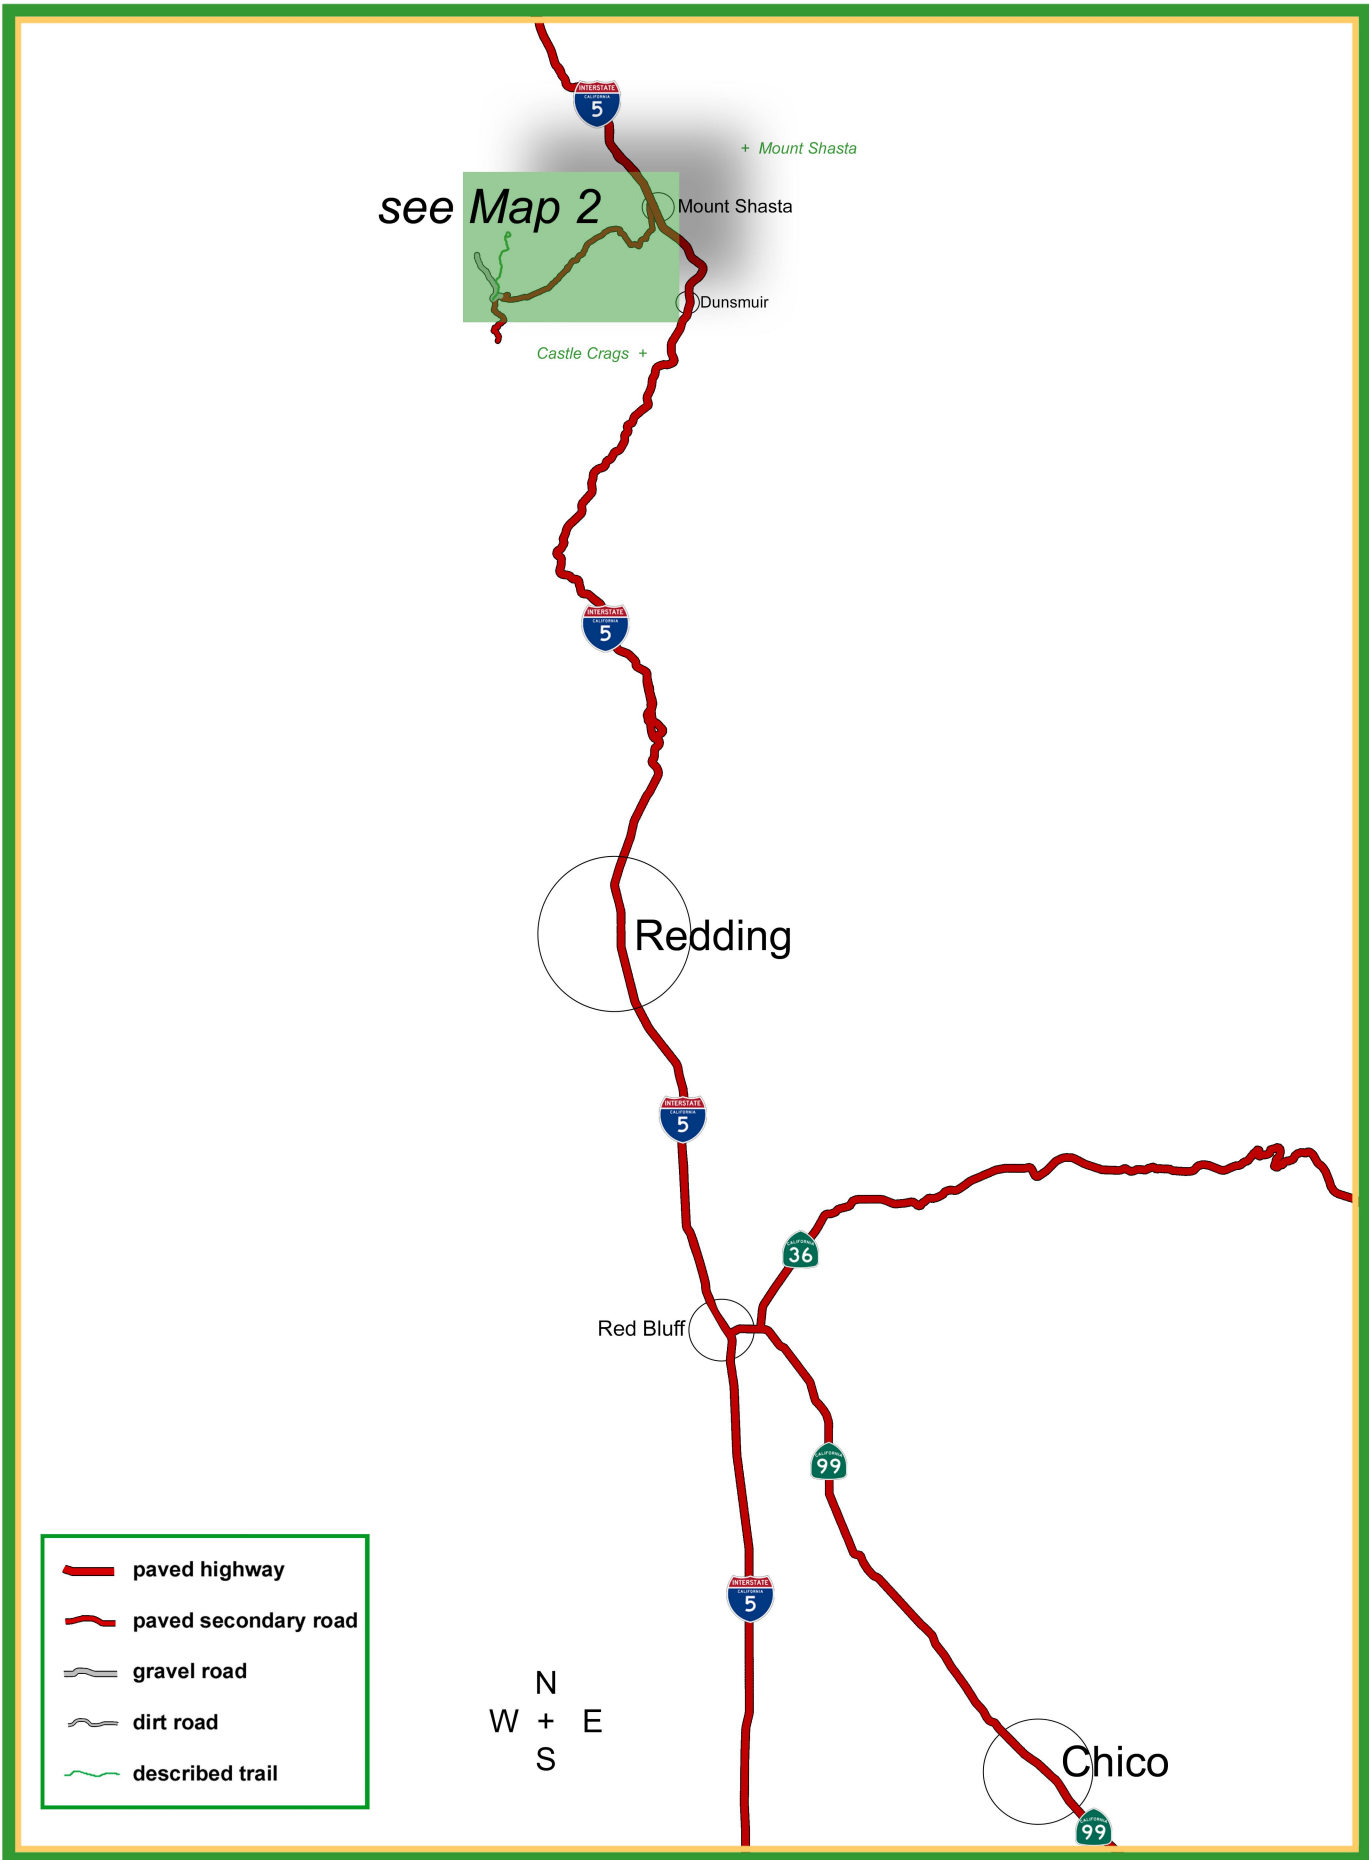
INTERSTATE
CALIFORNIA
5

+ Mount Shasta

see Map 2

Mount Shasta

Dunsmuir

Castle Crags +

INTERSTATE
CALIFORNIA
5

Redding

INTERSTATE
CALIFORNIA
5

CALIFORNIA
36

Red Bluff

CALIFORNIA
99

INTERSTATE
CALIFORNIA
5

paved highway
paved secondary road
gravel road
dirt road
described trail

N
W + E
S

Chico

CALIFORNIA
99